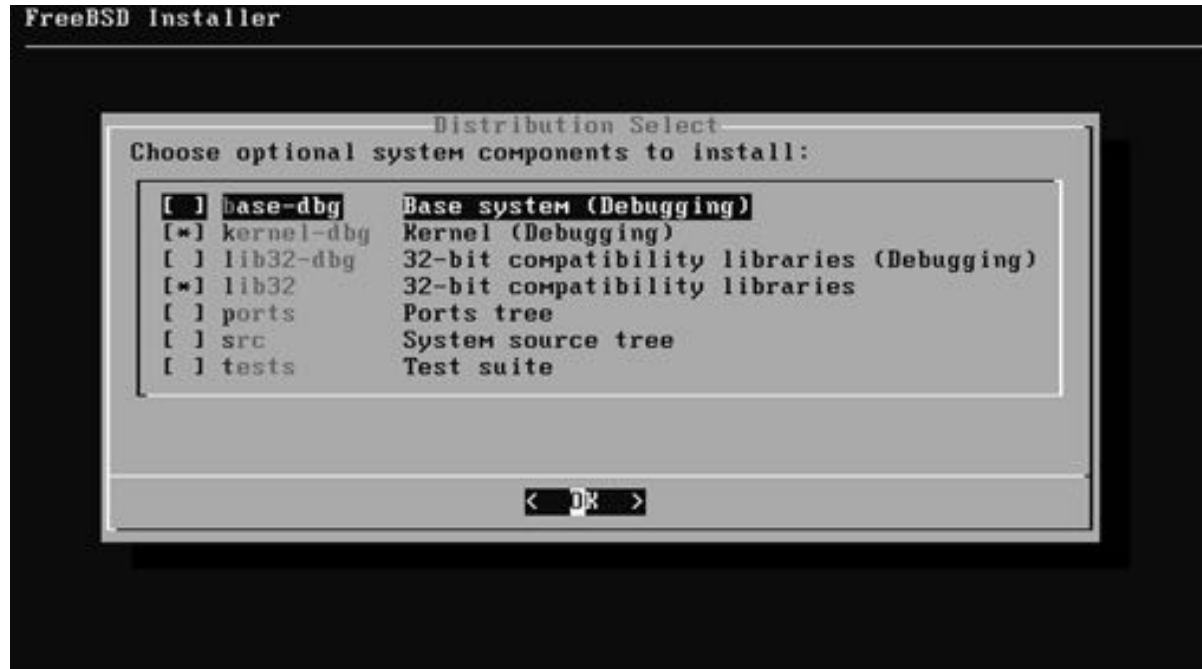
FreeBSD Installer

Distribution Select

Choose optional system components to install:

[ ] base-dbg Base system (Debugging)
[*] kernel-dbg Kernel (Debugging)
[ ] lib32-dbg 32-bit compatibility libraries (Debugging)
[*] lib32 32-bit compatibility libraries
[ ] ports Ports tree
[ ] src System source tree
[ ] tests Test suite

< OK >